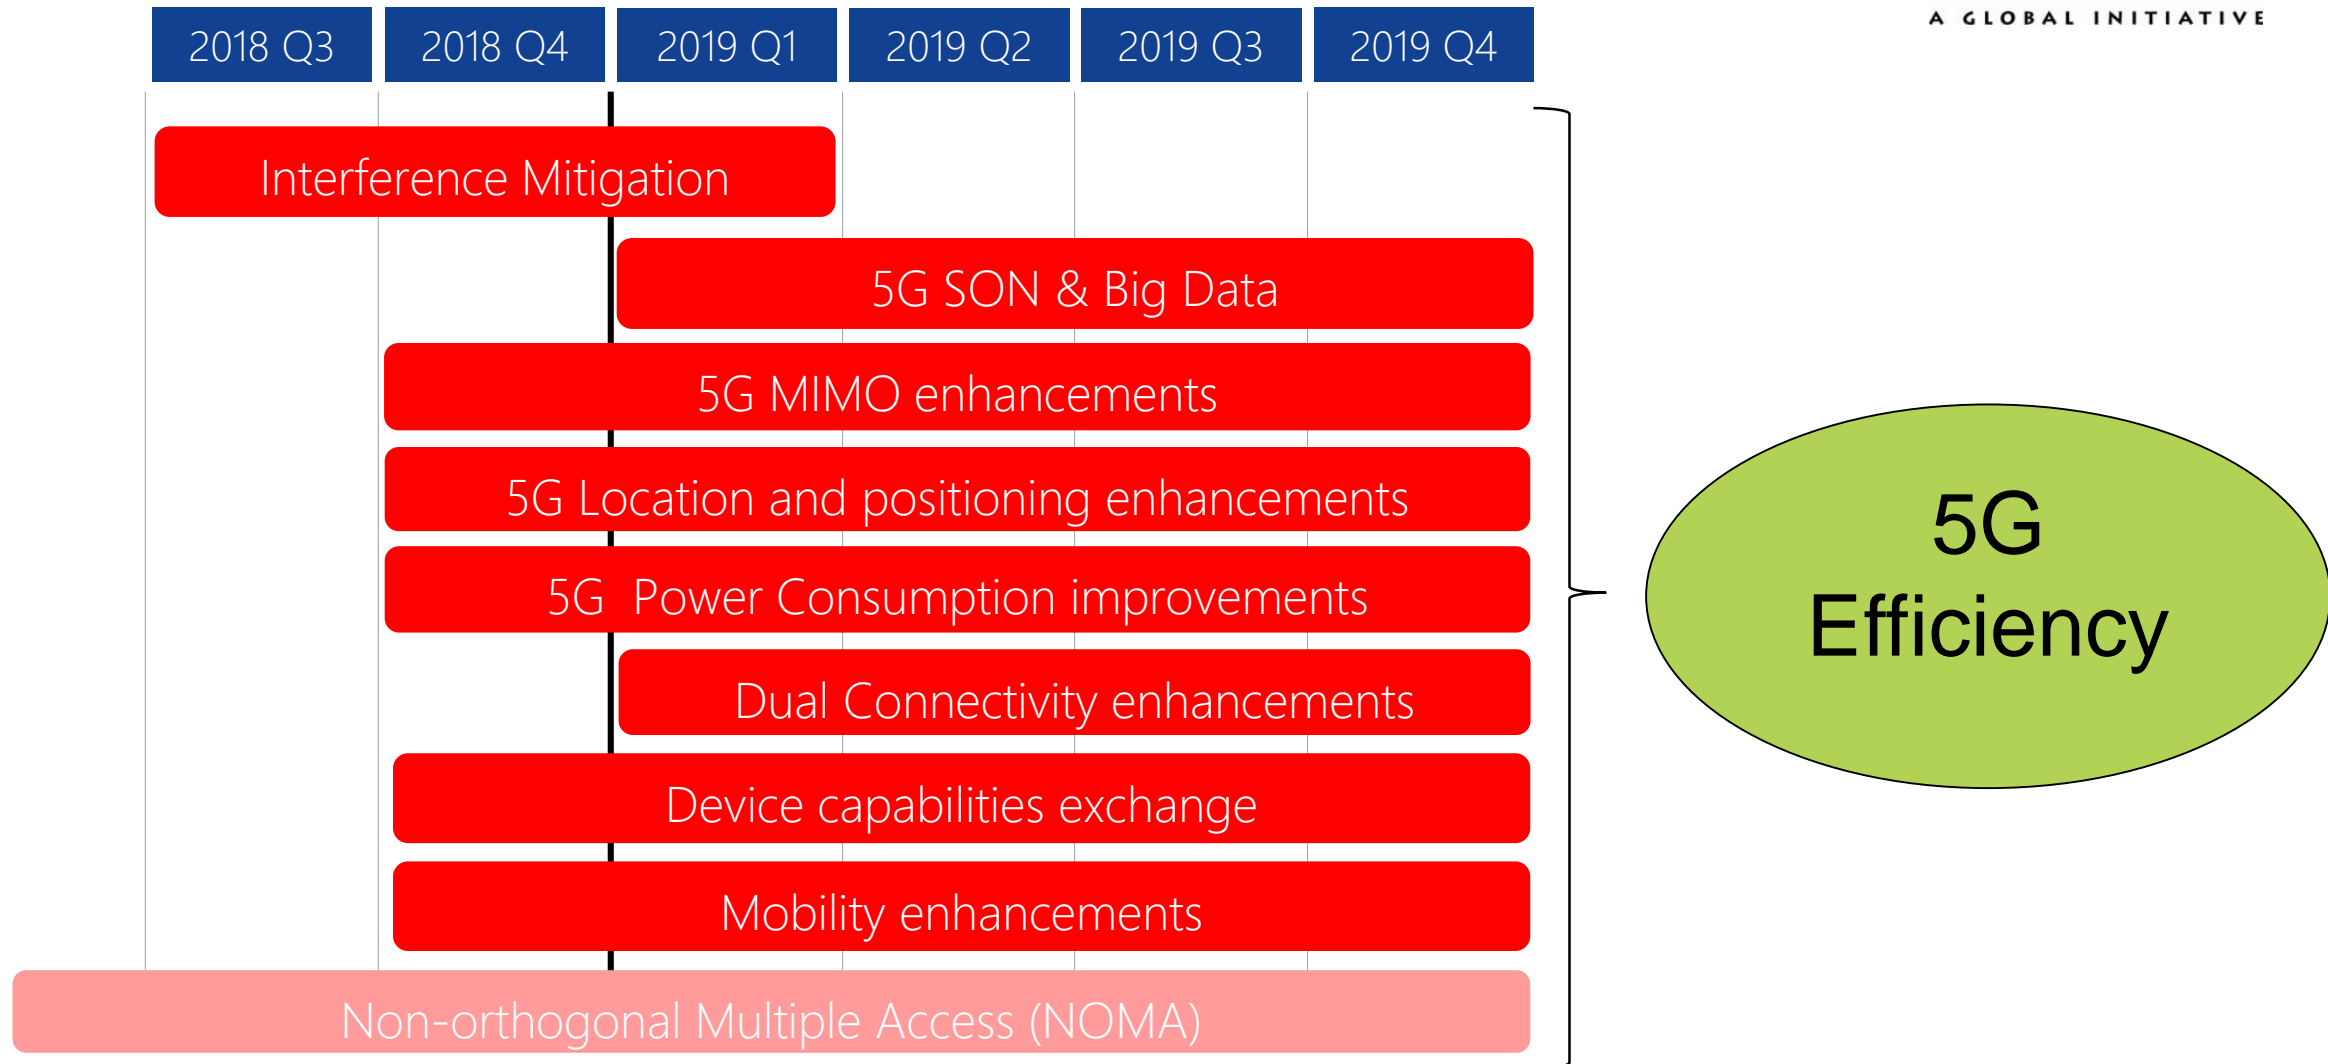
2018 Q3 2018 Q4 2019 Q1 2019 Q2 2019 Q3 2019 Q4

A GLOBAL INITIATIVE

Interference Mitigation

5G SON & Big Data

5G MIMO enhancements

5G Location and positioning enhancements

5G Power Consumption improvements

Dual Connectivity enhancements

Device capabilities exchange

Mobility enhancements

Non-orthogonal Multiple Access (NOMA)

5G Efficiency